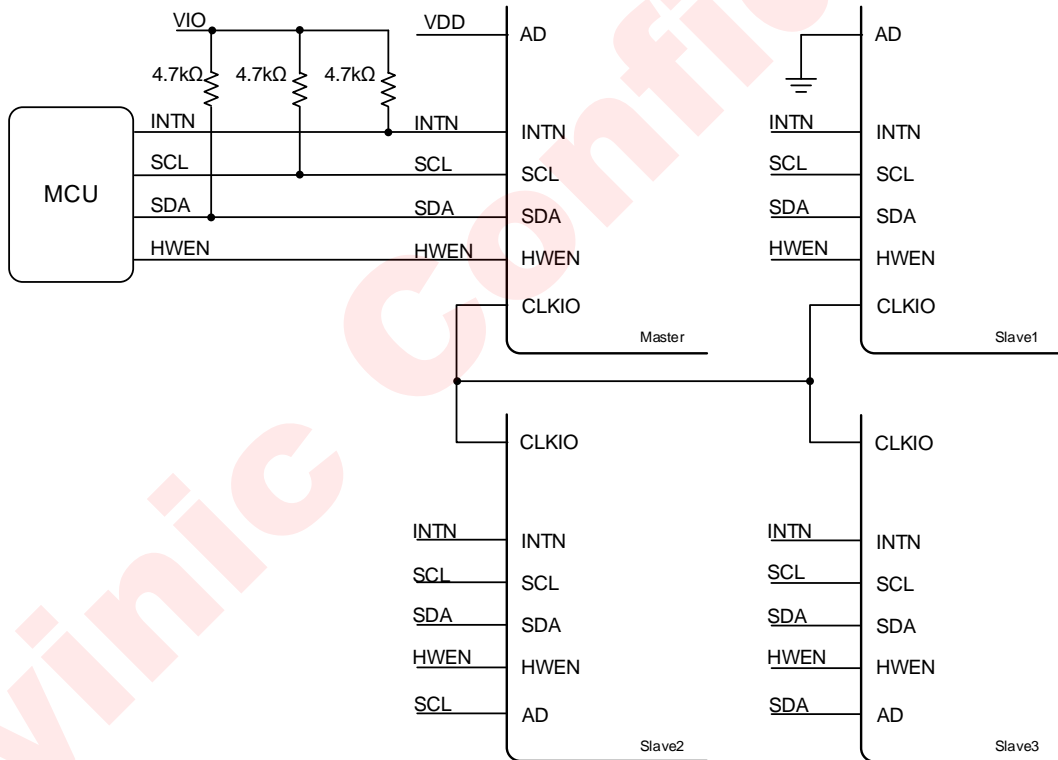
VIO
VDD
AD
AD
4.7kΩ
4.7kΩ
4.7kΩ
INTN
INTN
INTN
INTN
INTN
MCU
SCL
SCL
SCL
SCL
SCL
SDA
SDA
SDA
SDA
SDA
HWEN
HWEN
HWEN
HWEN
HWEN
CLKIO
CLKIO
Master
Slave1
CLKIO
CLKIO
INTN
INTN
INTN
INTN
SCL
SCL
SCL
SCL
SDA
SDA
SDA
SDA
HWEN
HWEN
HWEN
HWEN
SCL
AD
SDA
AD
Slave2
Slave3
vinic Confi